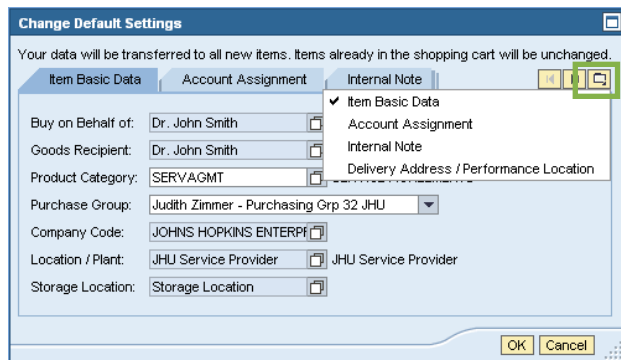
Change Default Settings

Your data will be transferred to all new items. Items already in the shopping cart will be unchanged.

Item Basic Data | Account Assignment | Internal Note

✔ Item Basic Data
Account Assignment
Internal Note
Delivery Address / Performance Location

Buy on Behalf of: Dr. John Smith
Goods Recipient: Dr. John Smith
Product Category: SERVAGMT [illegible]
Purchase Group: Judith Zimmer - Purchasing Grp 32 JHU
Company Code: JOHNS HOPKINS ENTERPF
Location / Plant: JHU Service Provider JHU Service Provider
Storage Location: Storage Location

OK Cancel